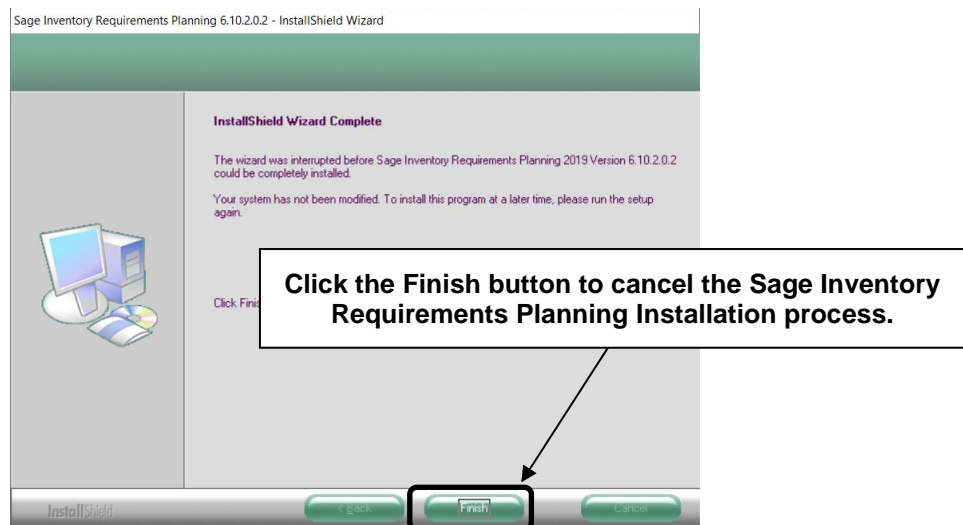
Sage Inventory Requirements Planning 6.10.2.0.2 - InstallShield Wizard

InstallShield Wizard Complete

The wizard was interrupted before Sage Inventory Requirements Planning 2019 Version 6.10.2.0.2 could be completely installed.

Your system has not been modified. To install this program at a later time, please run the setup again.

Click Finis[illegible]

Click the Finish button to cancel the Sage Inventory Requirements Planning Installation process.

InstallShield

< Back

Finish

Cancel